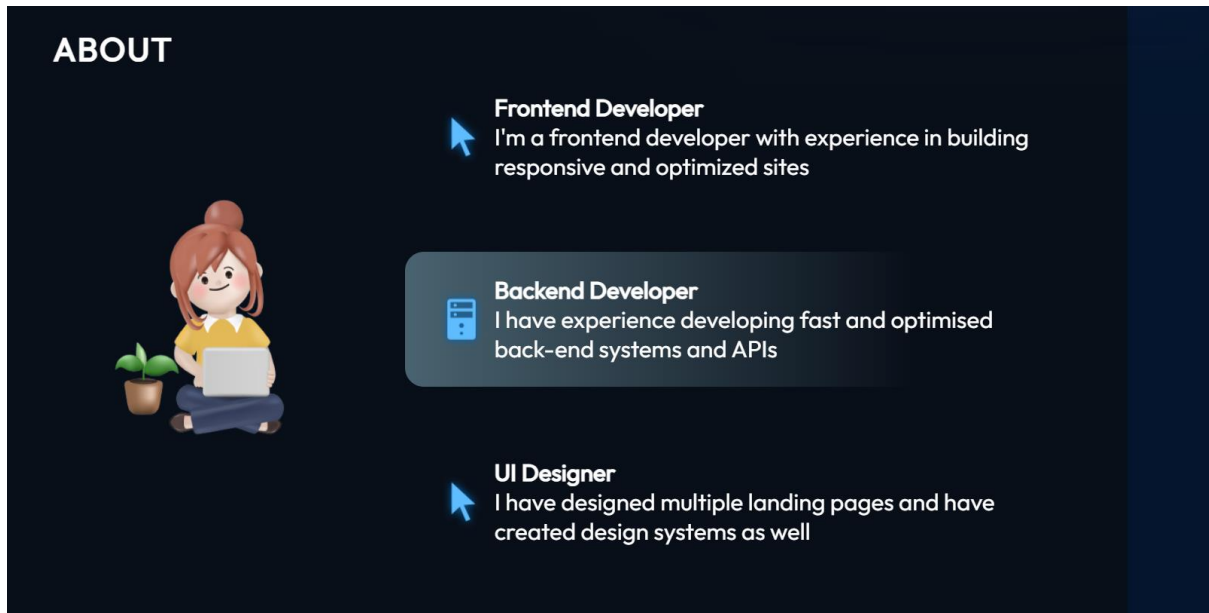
ABOUT

Frontend Developer
I'm a frontend developer with experience in building responsive and optimized sites

Backend Developer
I have experience developing fast and optimised back-end systems and APIs

UI Designer
I have designed multiple landing pages and have created design systems as well